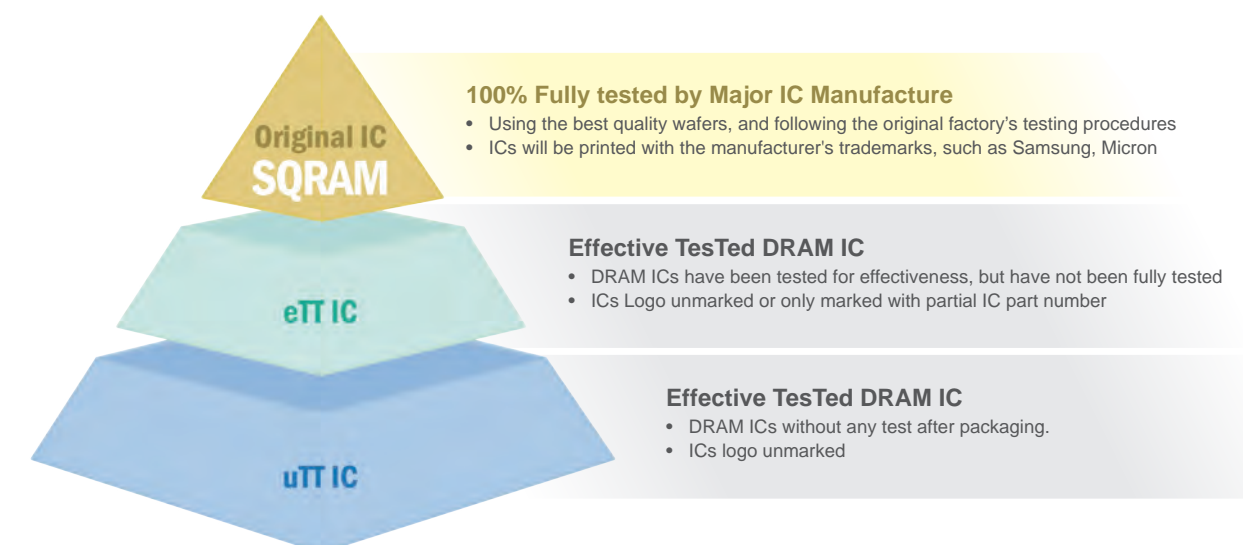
Original IC
SQRAM

100% Fully tested by Major IC Manufacture
• Using the best quality wafers, and following the original factory's testing procedures
• ICs will be printed with the manufacturer's trademarks, such as Samsung, Micron

eTT IC

Effective TesTed DRAM IC
• DRAM ICs have been tested for effectiveness, but have not been fully tested
• ICs Logo unmarked or only marked with partial IC part number

uTT IC

Effective TesTed DRAM IC
• DRAM ICs without any test after packaging.
• ICs logo unmarked